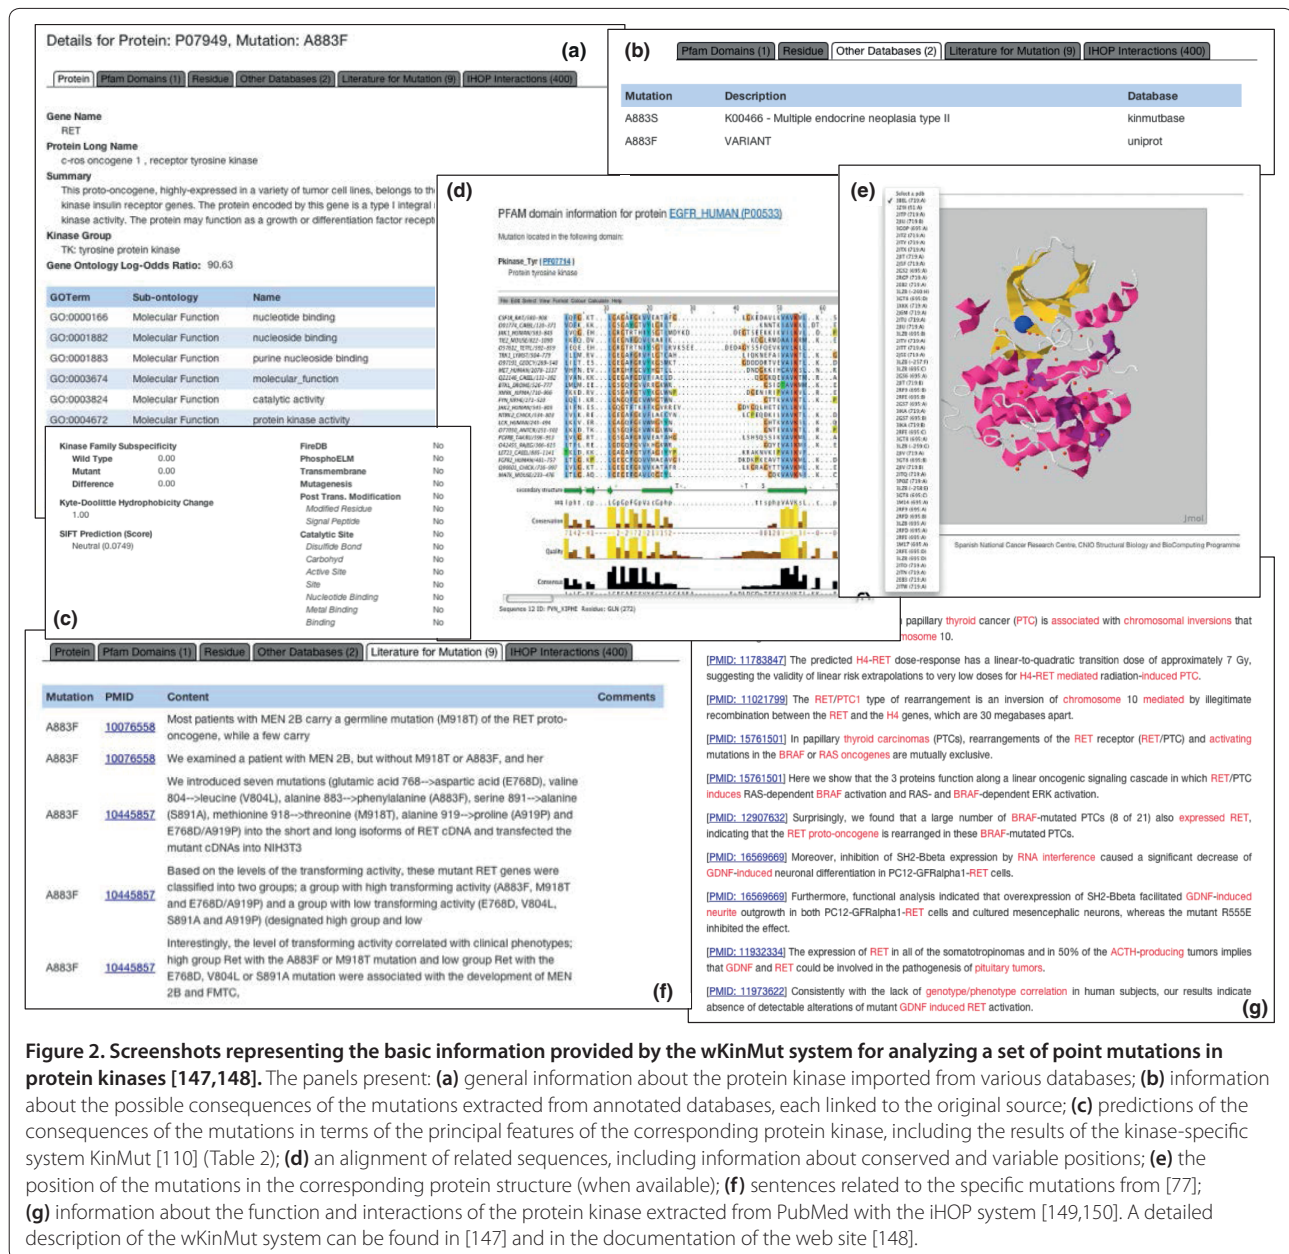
Details for Protein: P07949, Mutation: A883F

(a)

Protein | Pfam Domains (1) | Residue | Other Databases (2) | Literature for Mutation (9) | IHOP Interactions (400)

Gene Name
RET
Protein Long Name
c-ros oncogene 1 , receptor tyrosine kinase
Summary
This proto-oncogene, highly-expressed in a variety of tumor cell lines, belongs to th kinase insulin receptor genes. The protein encoded by this gene is a type I integral kinase activity. The protein may function as a growth or differentiation factor recept
Kinase Group
TK: tyrosine protein kinase
Gene Ontology Log-Odds Ratio: 90.63

| GOTerm | Sub-ontology | Name |
|---|---|---|
| GO:0000166 | Molecular Function | nucleotide binding |
| GO:0001882 | Molecular Function | nucleoside binding |
| GO:0001883 | Molecular Function | purine nucleoside binding |
| GO:0003674 | Molecular Function | molecular_function |
| GO:0003824 | Molecular Function | catalytic activity |
| GO:0004672 | Molecular Function | protein kinase activity |

(b)

Pfam Domains (1) | Residue | Other Databases (2) | Literature for Mutation (9) | IHOP Interactions (400)

| Mutation | Description | Database |
|---|---|---|
| A883S | K00466 - Multiple endocrine neoplasia type II | kinmutbase |
| A883F | VARIANT | uniprot |

(d)

PFAM domain information for protein EGFR_HUMAN (P00533)

Mutation located in the following domain:

Pkinase_Tyr | PF07714 |
Protein tyrosine kinase

(e)

Spanish National Cancer Research Centre, CNIO Structural Biology and BioComputing Programme

(c)

Kinase Family Subspecificity
Wild Type 0.00
Mutant 0.00
Difference 0.00
Kyte-Doolittle Hydrophobicity Change
1.00
SIFT Prediction (Score)
Neutral (0.0749)

FireDB No
PhosphoELM No
Transmembrane No
Mutagenesis No
Post Trans. Modification No
Modified Residue No
Signal Peptide No
Catalytic Site No
Disulfide Bond No
Carbohyd No
Active Site No
Site No
Nucleotide Binding No
Metal Binding No
Binding No

Protein | Pfam Domains (1) | Residue | Other Databases (2) | Literature for Mutation (9) | IHOP Interactions (400)

| Mutation | PMID | Content | Comments |
|---|---|---|---|
| A883F | 10076558 | Most patients with MEN 2B carry a germline mutation (M918T) of the RET proto-oncogene, while a few carry | |
| A883F | 10076558 | We examined a patient with MEN 2B, but without M918T or A883F, and her | |
| A883F | 10445857 | We introduced seven mutations (glutamic acid 768-->aspartic acid (E768D), valine 804-->leucine (V804L), alanine 883-->phenylalanine (A883F), serine 891-->alanine (S891A), methionine 918-->threonine (M918T), alanine 919-->proline (A919P) and E768D/A919P) into the short and long isoforms of RET cDNA and transfected the mutant cDNAs into NIH3T3 | |
| A883F | 10445857 | Based on the levels of the transforming activity, these mutant RET genes were classified into two groups; a group with high transforming activity (A883F, M918T and E768D/A919P) and a group with low transforming activity (E768D, V804L, S891A and A919P) (designated high group and low | |
| A883F | 10445857 | Interestingly, the level of transforming activity correlated with clinical phenotypes; high group Ret with the A883F or M918T mutation and low group Ret with the E768D, V804L or S891A mutation were associated with the development of MEN 2B and FMTC, | |

(f)

papillary thyroid cancer (PTC) is associated with chromosomal inversions that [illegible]mosome 10.

[PMID: 11783847] The predicted H4-RET dose-response has a linear-to-quadratic transition dose of approximately 7 Gy, suggesting the validity of linear risk extrapolations to very low doses for H4-RET mediated radiation-induced PTC.

[PMID: 11021799] The RET/PTC1 type of rearrangement is an inversion of chromosome 10 mediated by illegitimate recombination between the RET and the H4 genes, which are 30 megabases apart.

[PMID: 15761501] In papillary thyroid carcinomas (PTCs), rearrangements of the RET receptor (RET/PTC) and activating mutations in the BRAF or RAS oncogenes are mutually exclusive.

[PMID: 15761501] Here we show that the 3 proteins function along a linear oncogenic signaling cascade in which RET/PTC induces RAS-dependent BRAF activation and RAS- and BRAF-dependent ERK activation.

[PMID: 12907632] Surprisingly, we found that a large number of BRAF-mutated PTCs (8 of 21) also expressed RET, indicating that the RET proto-oncogene is rearranged in these BRAF-mutated PTCs.

[PMID: 16569669] Moreover, inhibition of SH2-Bbeta expression by RNA interference caused a significant decrease of GDNF-induced neuronal differentiation in PC12-GFRalpha1-RET cells.

[PMID: 16569669] Furthermore, functional analysis indicated that overexpression of SH2-Bbeta facilitated GDNF-induced neurite outgrowth in both PC12-GFRalpha1-RET cells and cultured mesencephalic neurons, whereas the mutant R555E inhibited the effect.

[PMID: 11932334] The expression of RET in all of the somatotropinomas and in 50% of the ACTH-producing tumors implies that GDNF and RET could be involved in the pathogenesis of pituitary tumors.

[PMID: 11973622] Consistently with the lack of genotype/phenotype correlation in human subjects, our results indicate absence of detectable alterations of mutant GDNF induced RET activation.

(g)

**Figure 2. Screenshots representing the basic information provided by the wKinMut system for analyzing a set of point mutations in protein kinases [147,148].** The panels present: **(a)** general information about the protein kinase imported from various databases; **(b)** information about the possible consequences of the mutations extracted from annotated databases, each linked to the original source; **(c)** predictions of the consequences of the mutations in terms of the principal features of the corresponding protein kinase, including the results of the kinase-specific system KinMut [110] (Table 2); **(d)** an alignment of related sequences, including information about conserved and variable positions; **(e)** the position of the mutations in the corresponding protein structure (when available); **(f)** sentences related to the specific mutations from [77]; **(g)** information about the function and interactions of the protein kinase extracted from PubMed with the iHOP system [149,150]. A detailed description of the wKinMut system can be found in [147] and in the documentation of the web site [148].